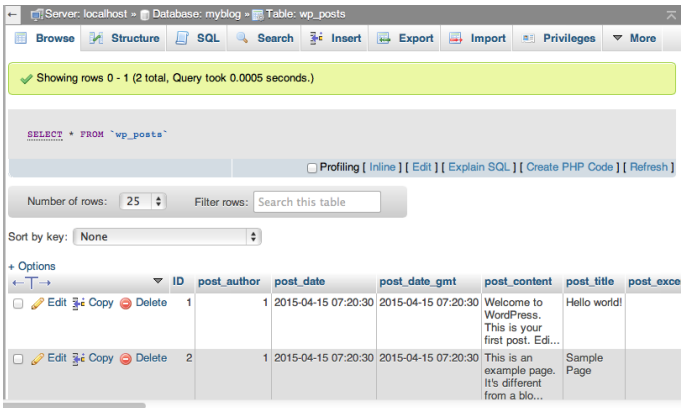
← Server: localhost » Database: myblog » Table: wp_posts

Browse | Structure | SQL | Search | Insert | Export | Import | Privileges | More

Showing rows 0 - 1 (2 total, Query took 0.0005 seconds.)

SELECT * FROM `wp_posts`

Profiling [ Inline ] [ Edit ] [ Explain SQL ] [ Create PHP Code ] [ Refresh ]

Number of rows: 25 | Filter rows: Search this table

Sort by key: None

+ Options

| ←T→ | ID | post_author | post_date | post_date_gmt | post_content | post_title | post_exce |
|---|---|---|---|---|---|---|---|
| Edit Copy Delete | 1 | 1 | 2015-04-15 07:20:30 | 2015-04-15 07:20:30 | Welcome to WordPress. This is your first post. Edi... | Hello world! | |
| Edit Copy Delete | 2 | 1 | 2015-04-15 07:20:30 | 2015-04-15 07:20:30 | This is an example page. It's different from a blo... | Sample Page | |